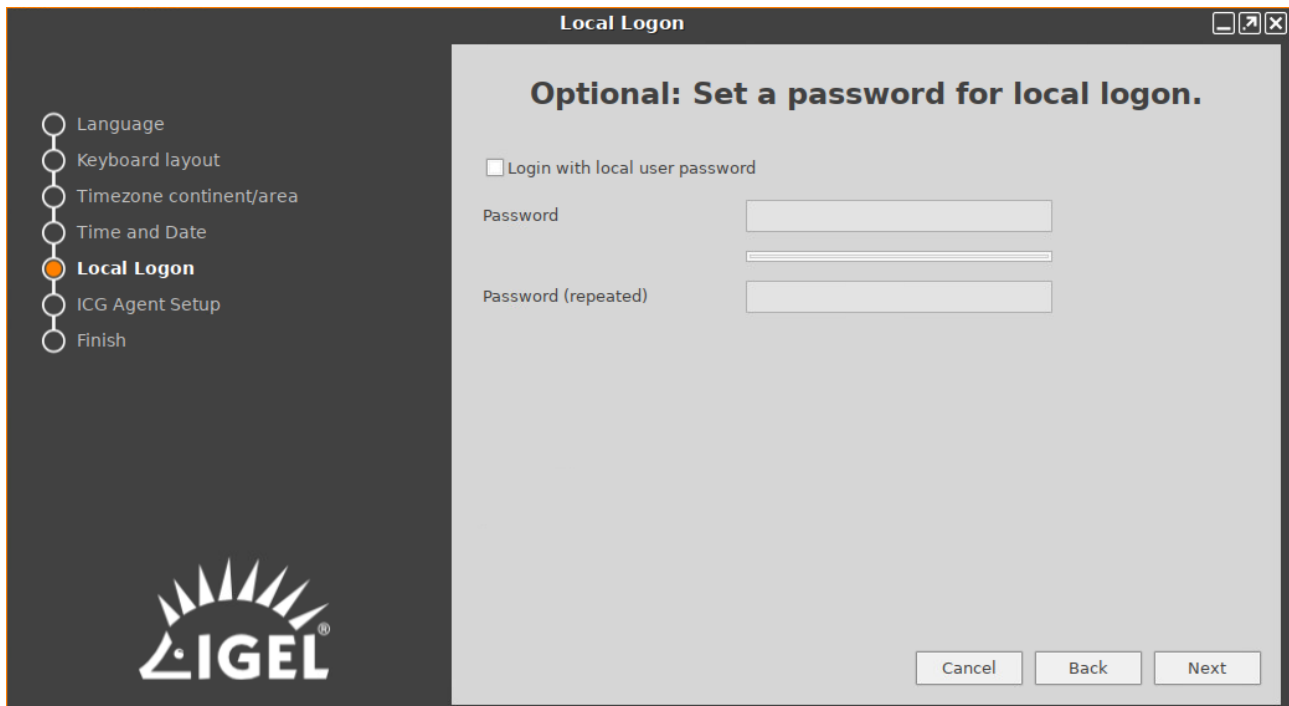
Local Logon

Language
Keyboard layout
Timezone continent/area
Time and Date
Local Logon
ICG Agent Setup
Finish

IGEL®

Optional: Set a password for local logon.

Login with local user password

Password

Password (repeated)

Cancel
Back
Next